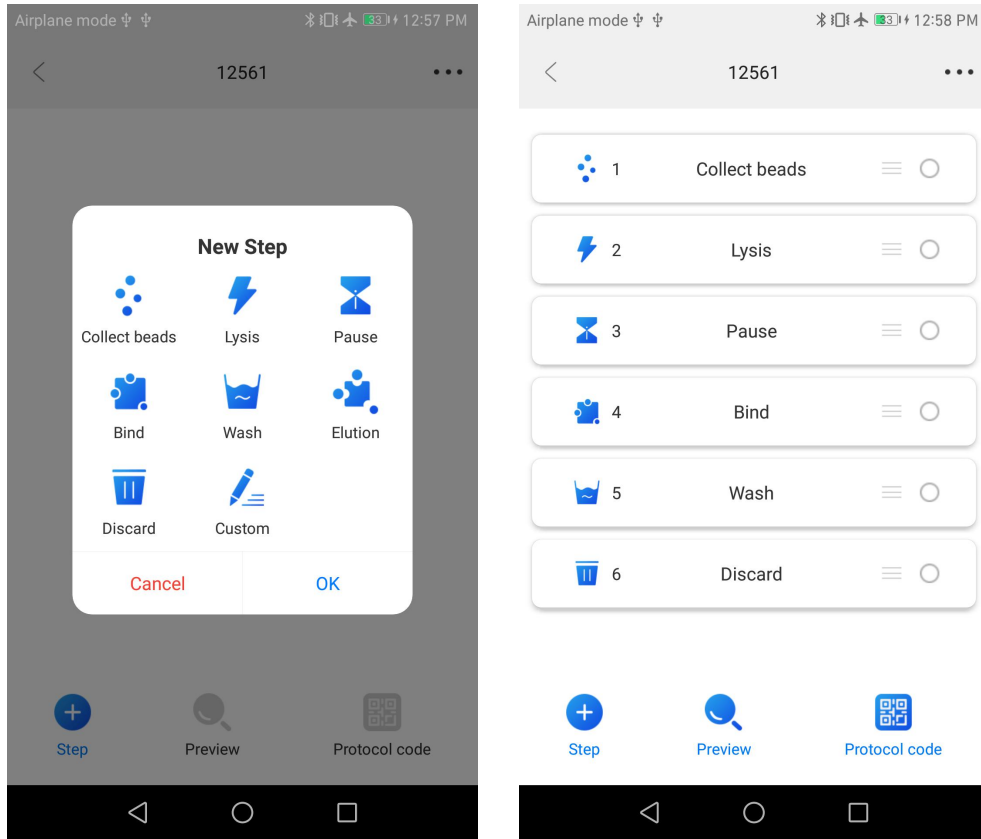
Airplane mode ♆ ♆ 33 12:57 PM

12561

New Step

Collect beads

Lysis

Pause

Bind

Wash

Elution

Discard

Custom

Cancel

OK

Step

Preview

Protocol code

Airplane mode ♆ ♆ 33 12:58 PM

12561

1 Collect beads

2 Lysis

3 Pause

4 Bind

5 Wash

6 Discard

Step

Preview

Protocol code